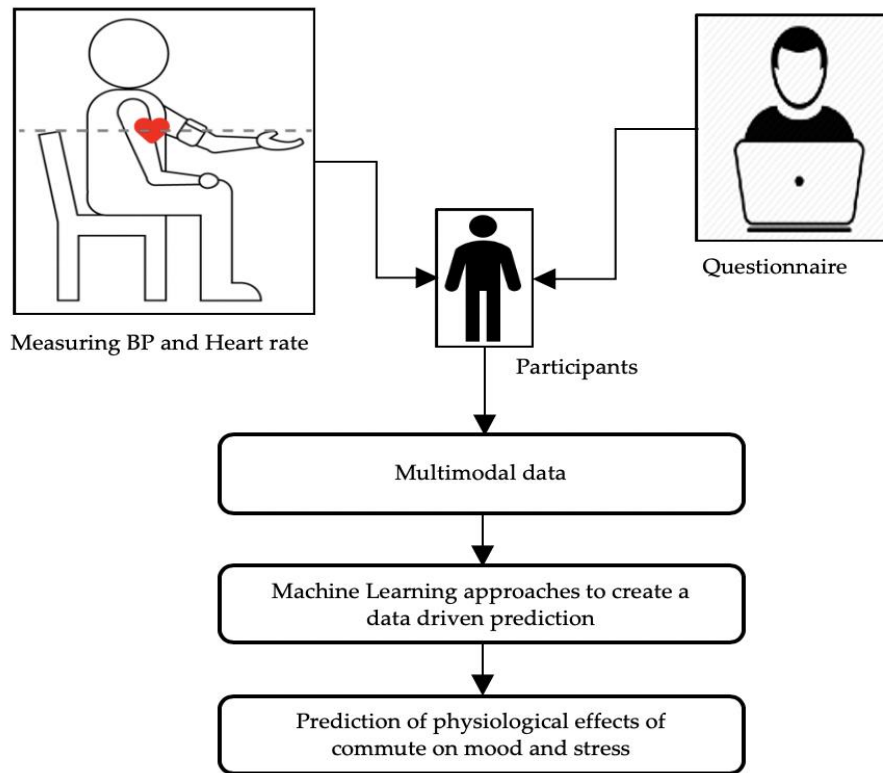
Questionnaire

Measuring BP and Heart rate

Participants

Multimodal data

Machine Learning approaches to create a data driven prediction

Prediction of physiological effects of commute on mood and stress